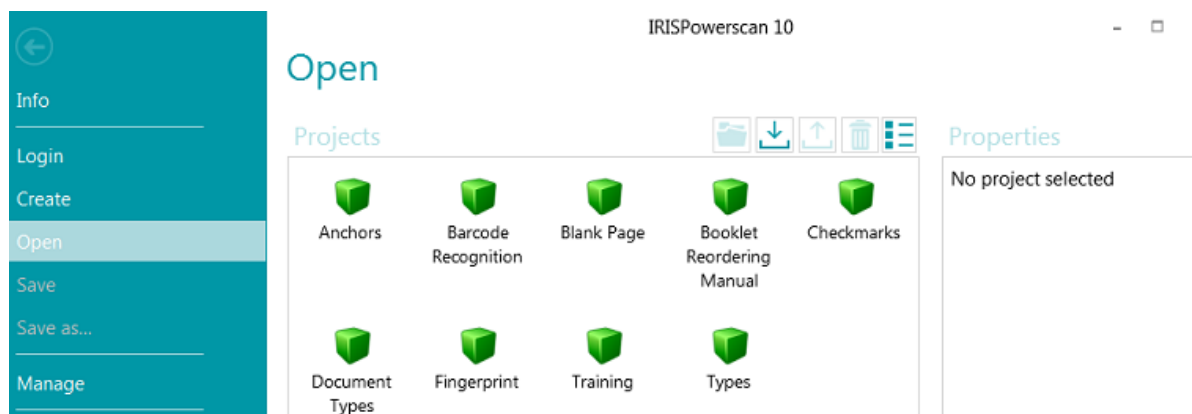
IRISPowerscan 10

Info

Login

Create

Open

Save

Save as...

Manage

Open

Projects

Anchors

Barcode Recognition

Blank Page

Booklet Reordering Manual

Checkmarks

Document Types

Fingerprint

Training

Types

Properties

No project selected